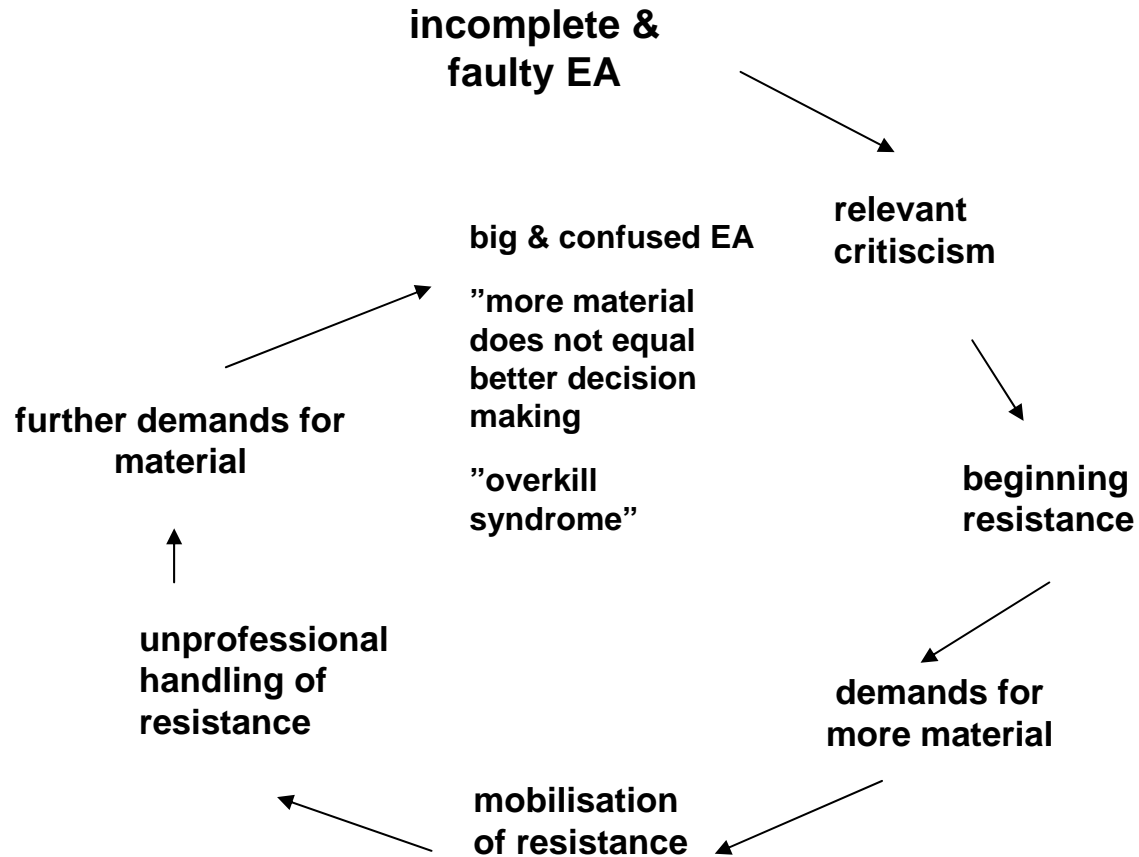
incomplete & faulty EA

relevant critiscism

beginning resistance

demands for more material

mobilisation of resistance

unprofessional handling of resistance

further demands for material

big & confused EA

”more material does not equal better decision making

”overkill syndrome”